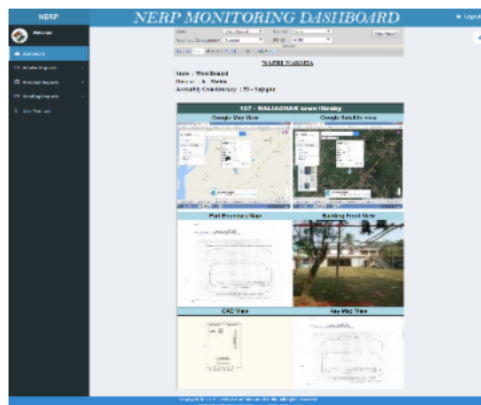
NERP

NERP MONITORING DASHBOARD

Logout

Welcome

Dashboard

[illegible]

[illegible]

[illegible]

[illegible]

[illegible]

State : West Bengal

District : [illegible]

Assembly Constituency : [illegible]

127 - KALIAGHAI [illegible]

Google Map View

Google Satellite View

Plot Boundary Map

Building Front View

CAD View

Key Map View

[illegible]